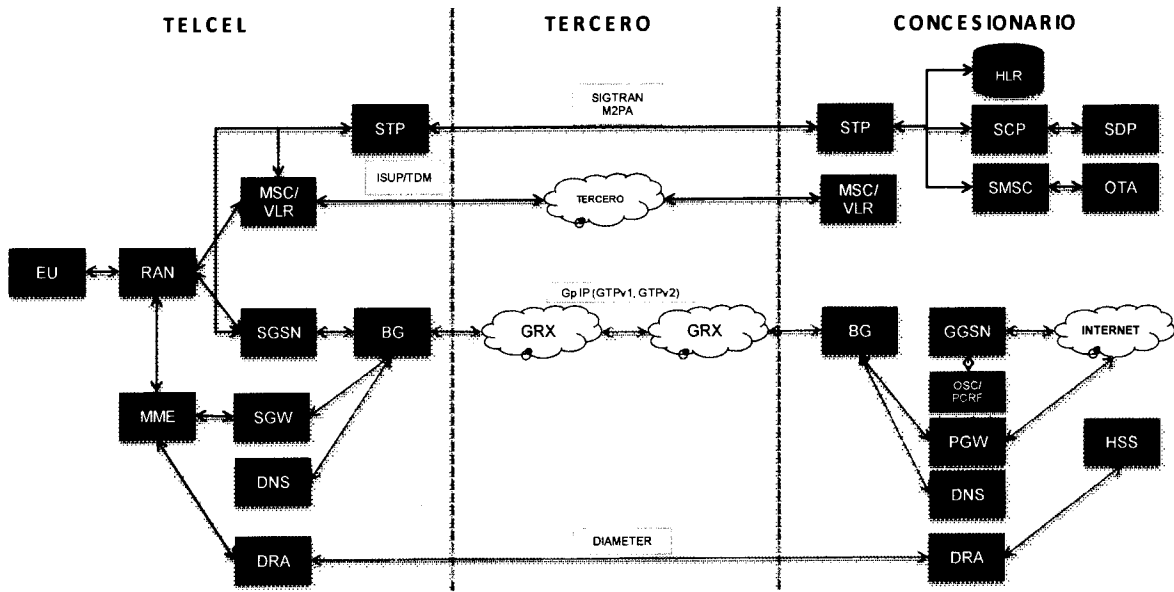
TELCEL

TERCERO

CONCESIONARIO

HLR

SIGTRAN
M2PA

STP

STP

SCP

SDP

ISUP/TDM

MSC/
VLR

TERCERO

MSC/
VLR

SMSC

OTA

EU

RAN

Gp IP (GTPv1, GTPv2)

SGSN

BG

GRX

GRX

BG

GGSN

INTERNET

OSC/
PCRF

MME

SGW

PGW

HSS

DNS

DNS

DIAMETER

DRA

DRA